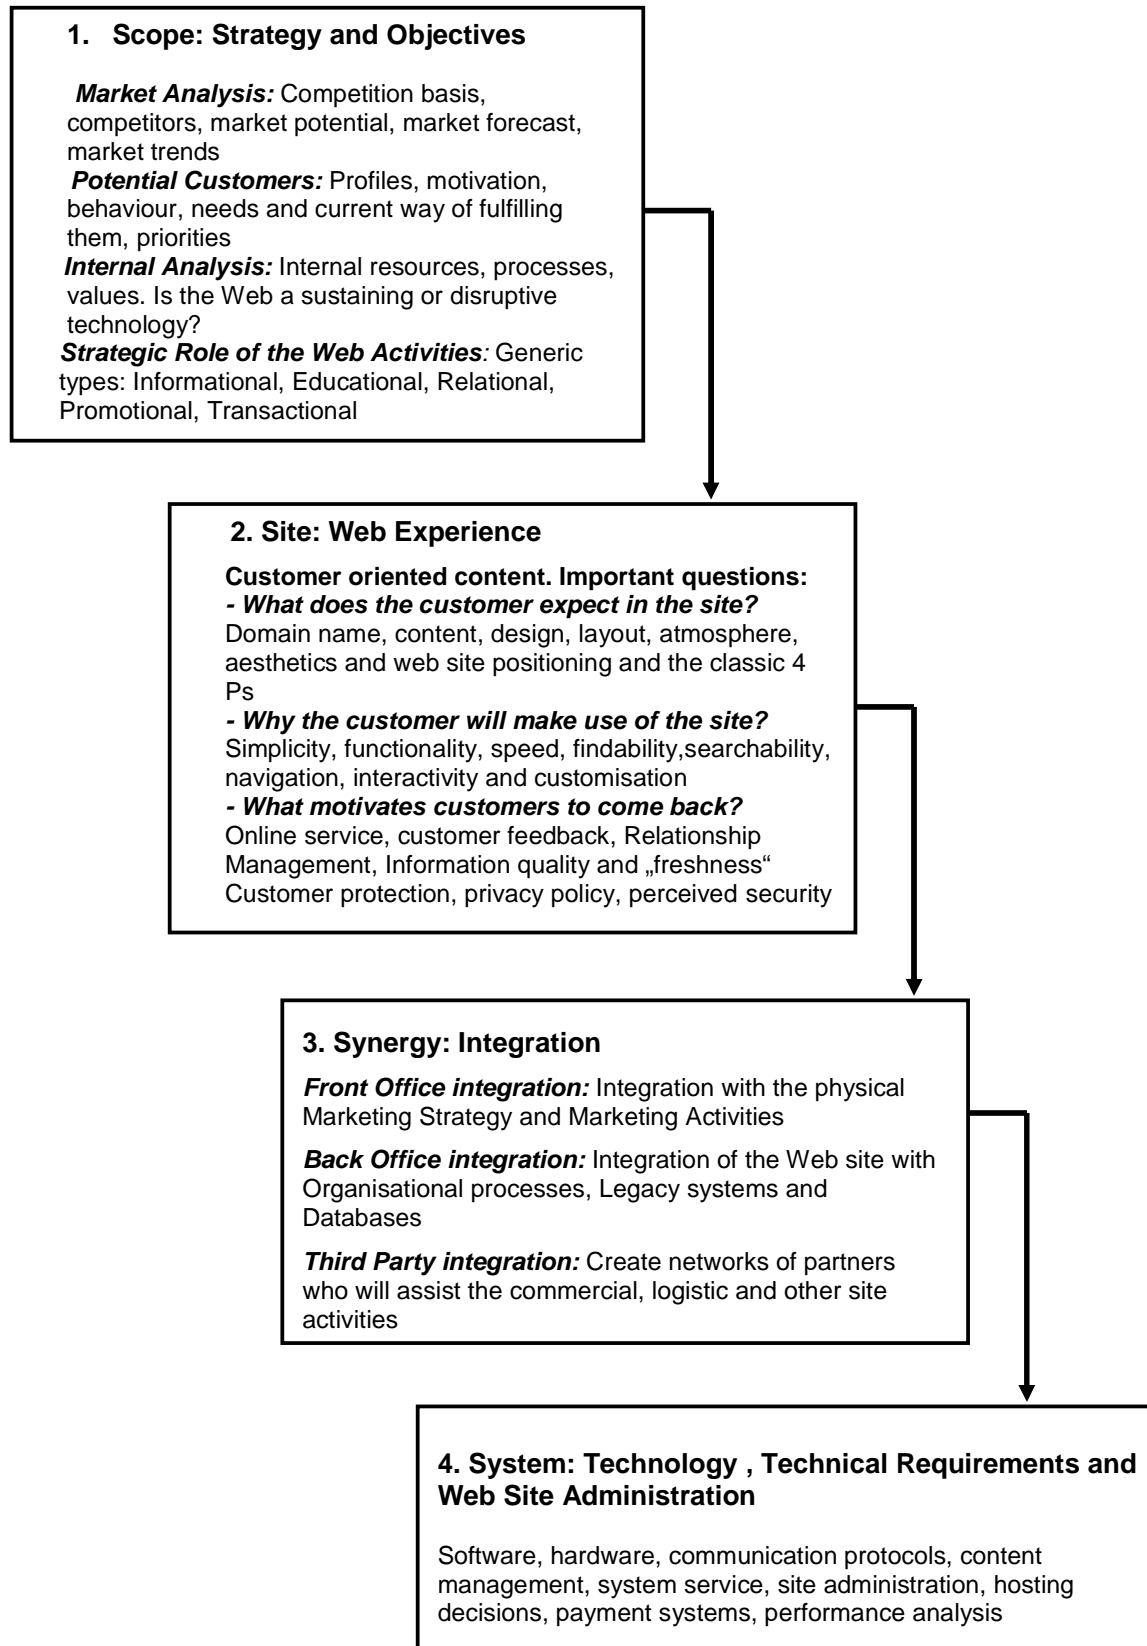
1. Scope: Strategy and Objectives

*Market Analysis:* Competition basis, competitors, market potential, market forecast, market trends
*Potential Customers:* Profiles, motivation, behaviour, needs and current way of fulfilling them, priorities
*Internal Analysis:* Internal resources, processes, values. Is the Web a sustaining or disruptive technology?
*Strategic Role of the Web Activities:* Generic types: Informational, Educational, Relational, Promotional, Transactional

2. Site: Web Experience

Customer oriented content. Important questions:
*- What does the customer expect in the site?*
Domain name, content, design, layout, atmosphere, aesthetics and web site positioning and the classic 4 Ps
*- Why the customer will make use of the site?*
Simplicity, functionality, speed, findability,searchability, navigation, interactivity and customisation
*- What motivates customers to come back?*
Online service, customer feedback, Relationship Management, Information quality and „freshness“
Customer protection, privacy policy, perceived security

3. Synergy: Integration

*Front Office integration:* Integration with the physical Marketing Strategy and Marketing Activities

*Back Office integration:* Integration of the Web site with Organisational processes, Legacy systems and Databases

*Third Party integration:* Create networks of partners who will assist the commercial, logistic and other site activities

4. System: Technology , Technical Requirements and Web Site Administration

Software, hardware, communication protocols, content management, system service, site administration, hosting decisions, payment systems, performance analysis